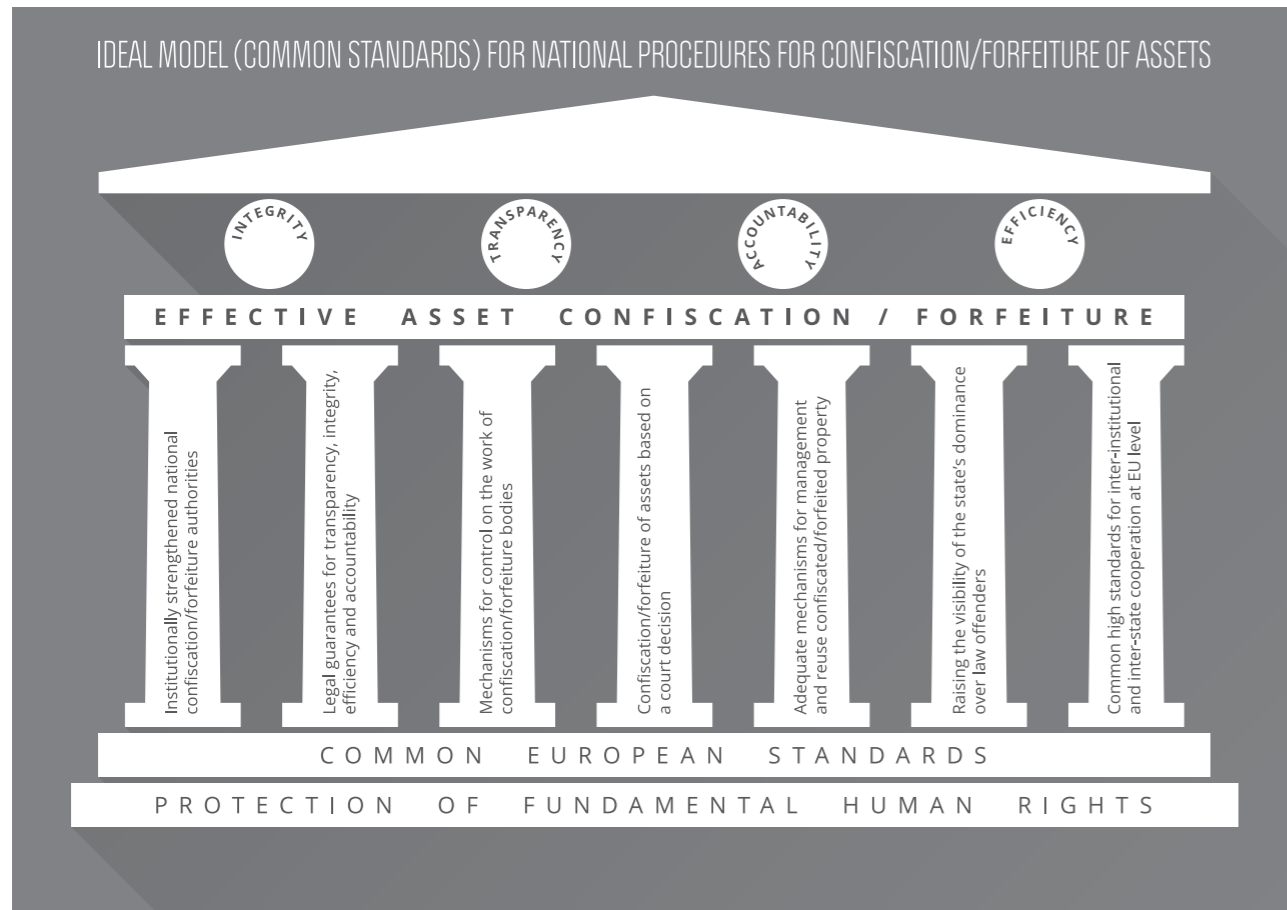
IDEAL MODEL (COMMON STANDARDS) FOR NATIONAL PROCEDURES FOR CONFISCATION/FORFEITURE OF ASSETS

INTEGRITY

TRANSPARENCY

ACCOUNTABILITY

EFFICIENCY

EFFECTIVE ASSET CONFISCATION / FORFEITURE

Institutionally strengthened national confiscation/forfeiture authorities

Legal guarantees for transparency, integrity, efficiency and accountability

Mechanisms for control on the work of confiscation/forfeiture bodies

Confiscation/forfeiture of assets based on a court decision

Adequate mechanisms for management and reuse confiscated/forfeited property

Raising the visibility of the state's dominance over law offenders

Common high standards for inter-institutional and inter-state cooperation at EU level

COMMON EUROPEAN STANDARDS

PROTECTION OF FUNDAMENTAL HUMAN RIGHTS